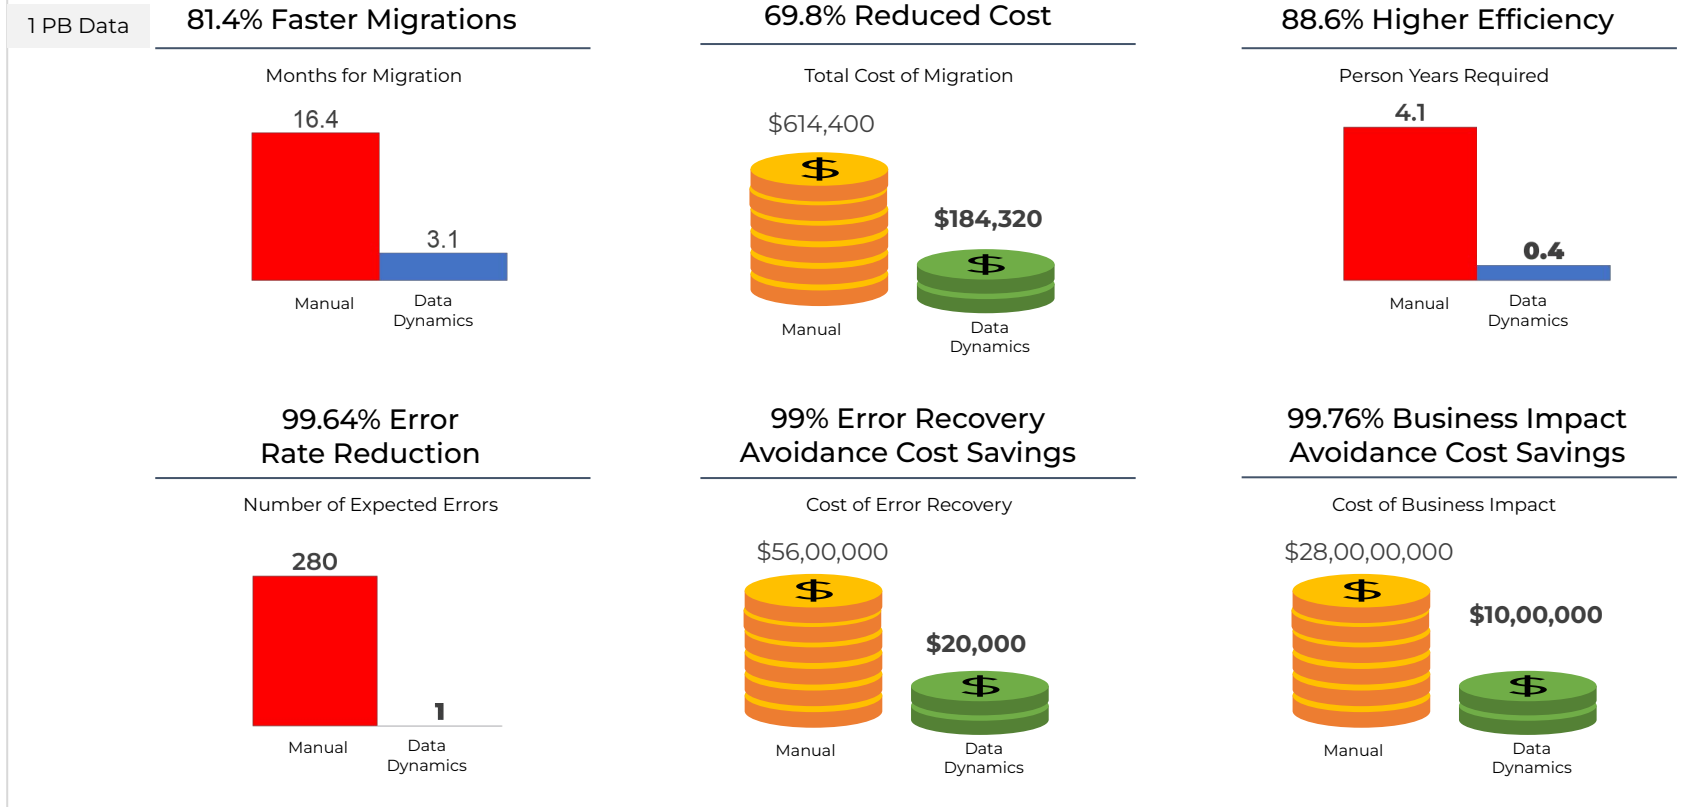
1 PB Data

81.4% Faster Migrations

Months for Migration

16.4

3.1

Manual

Data Dynamics

69.8% Reduced Cost

Total Cost of Migration

$614,400

$

$184,320

$

Manual

Data Dynamics

88.6% Higher Efficiency

Person Years Required

4.1

0.4

Manual

Data Dynamics

99.64% Error Rate Reduction

Number of Expected Errors

280

1

Manual

Data Dynamics

99% Error Recovery Avoidance Cost Savings

Cost of Error Recovery

$56,00,000

$

$20,000

$

Manual

Data Dynamics

99.76% Business Impact Avoidance Cost Savings

Cost of Business Impact

$28,00,00,000

$

$10,00,000

$

Manual

Data Dynamics